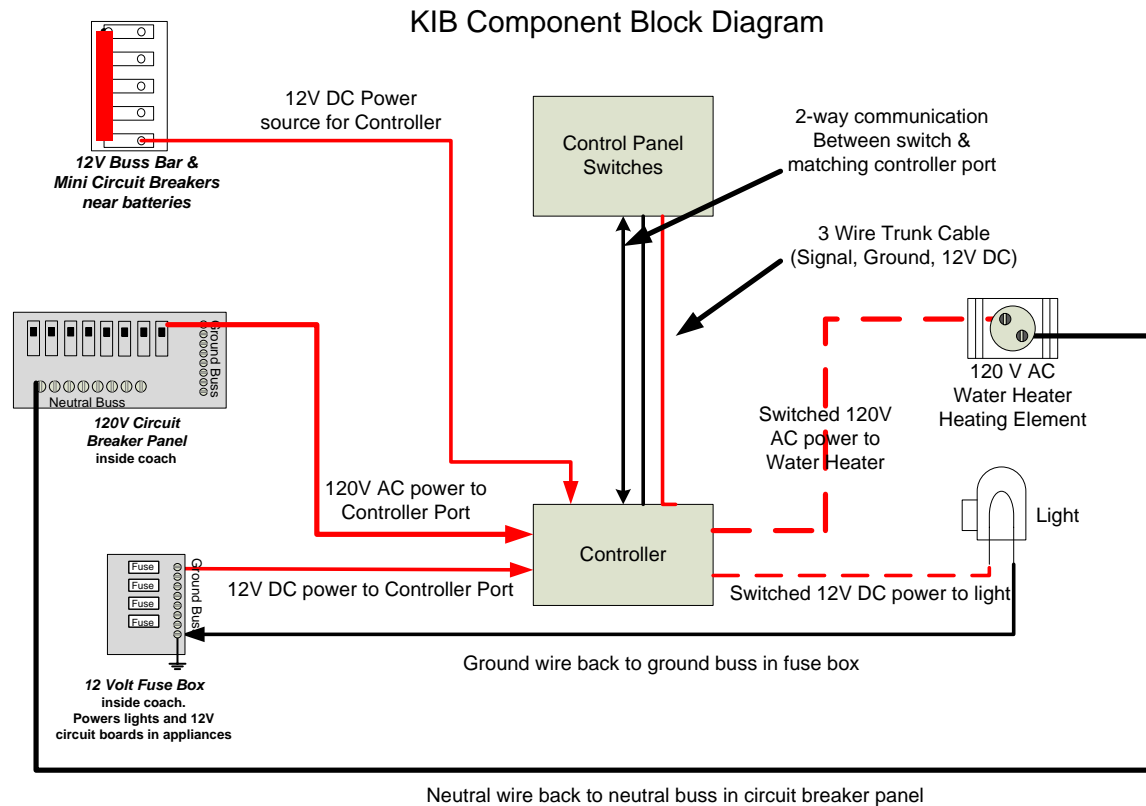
KIB Component Block Diagram

12V Buss Bar &
Mini Circuit Breakers
near batteries

12V DC Power
source for Controller

Control Panel
Switches

2-way communication
Between switch &
matching controller port

3 Wire Trunk Cable
(Signal, Ground, 12V DC)

Ground Buss

Neutral Buss

120V Circuit
Breaker Panel
inside coach

120 V AC
Water Heater
Heating Element

Switched 120V
AC power to
Water Heater

120V AC power to
Controller Port

Light

Controller

Fuse
Fuse
Fuse
Fuse

Ground Buss

12V DC power to Controller Port

Switched 12V DC power to light

Ground wire back to ground buss in fuse box

12 Volt Fuse Box
inside coach.
Powers lights and 12V
circuit boards in appliances

Neutral wire back to neutral buss in circuit breaker panel